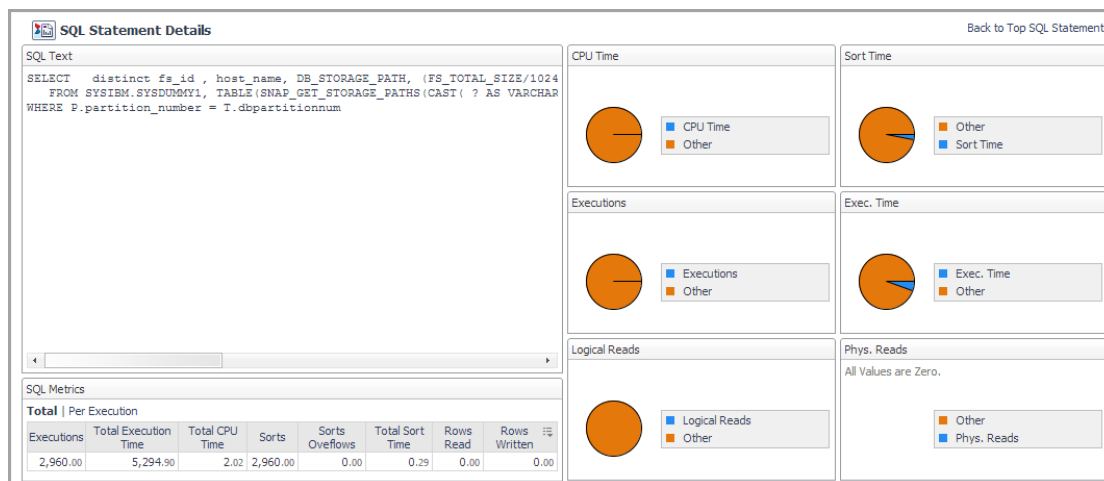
SQL Statement Details

Back to Top SQL Statement

SQL Text

SELECT distinct fs_id , host_name, DB_STORAGE_PATH, (FS_TOTAL_SIZE/1024
FROM SYSIBM.SYSDUMMY1, TABLE(SNAP_GET_STORAGE_PATHS(CAST( ? AS VARCHAR
WHERE P.partition_number = T.dbpartitionnum

CPU Time

CPU Time
Other

Sort Time

Other
Sort Time

Executions

Executions
Other

Exec. Time

Exec. Time
Other

Logical Reads

Logical Reads
Other

Phys. Reads

All Values are Zero.

Other
Phys. Reads

SQL Metrics

Total | Per Execution

| Executions | Total Execution Time | Total CPU Time | Sorts | Sorts Overflows | Total Sort Time | Rows Read | Rows Written |
|---|---|---|---|---|---|---|---|
| 2,960.00 | 5,294.90 | 2.02 | 2,960.00 | 0.00 | 0.29 | 0.00 | 0.00 |